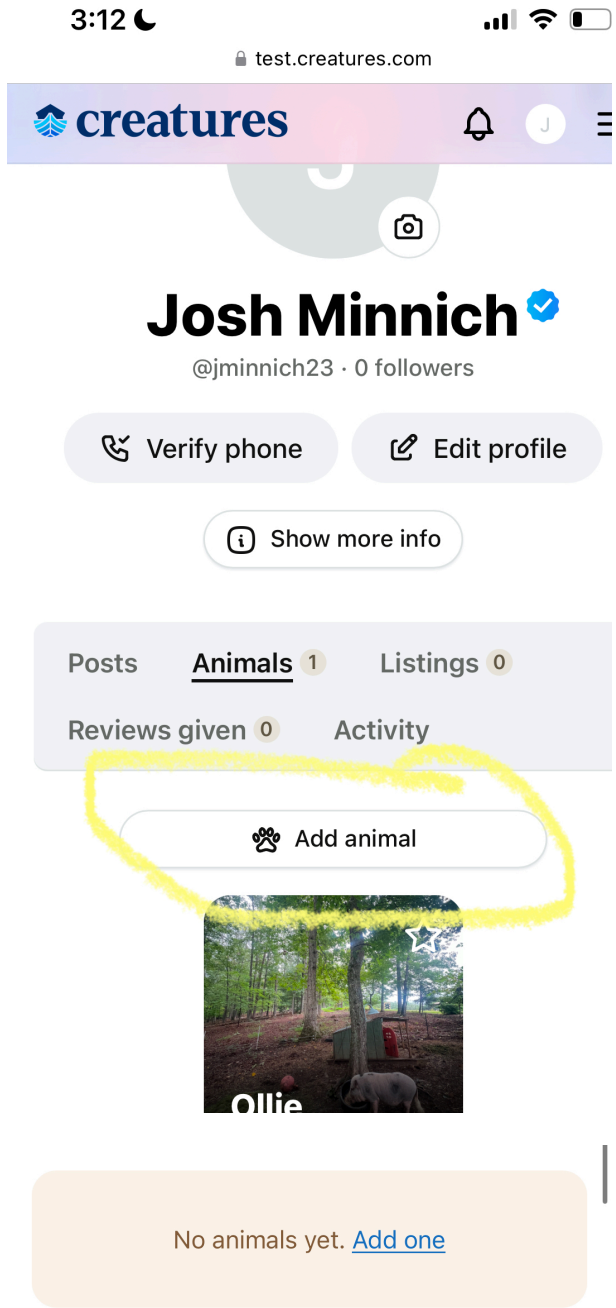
3:12

test.creatures.com

creatures

J

Josh Minnich

@jminnich23 · 0 followers

Verify phone

Edit profile

Show more info

Posts

Animals 1

Listings 0

Reviews given 0

Activity

Add animal

Ollie

No animals yet. Add one